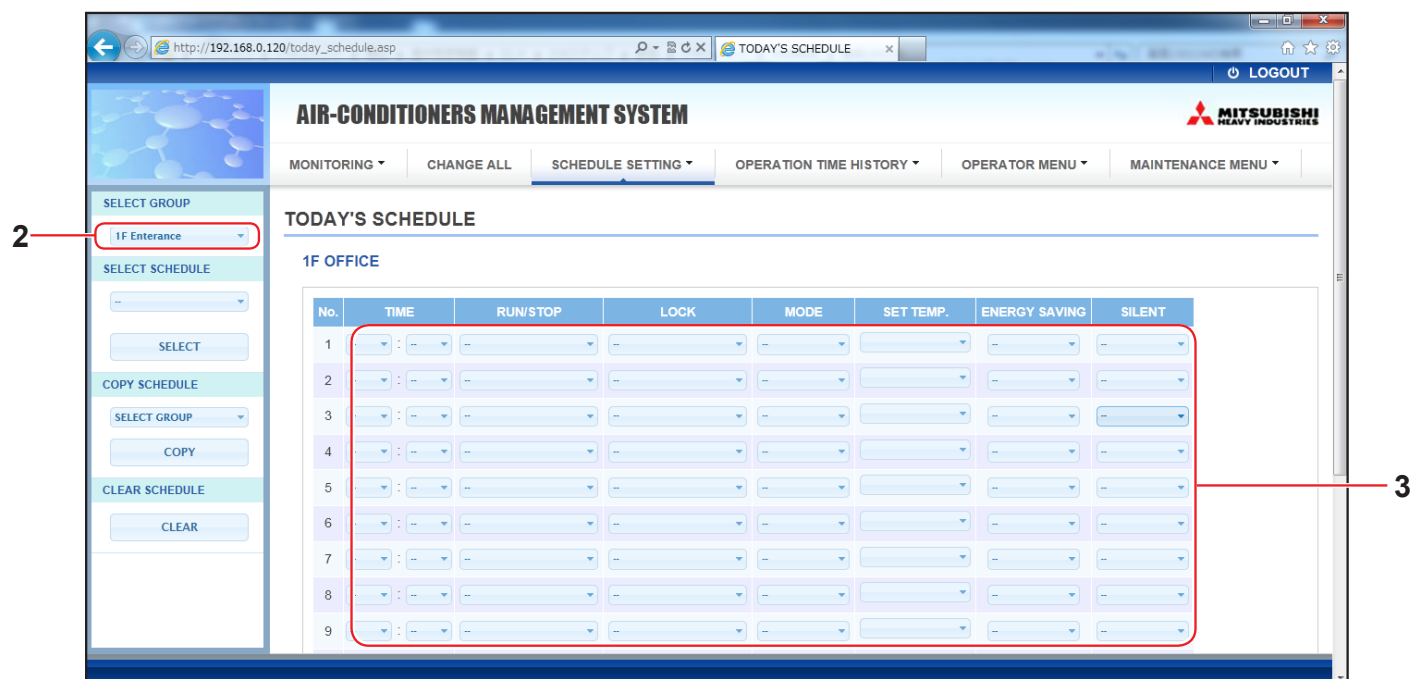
http://192.168.0.120/today_schedule.asp

TODAY'S SCHEDULE

LOGOUT

AIR-CONDITIONERS MANAGEMENT SYSTEM

MITSUBISHI HEAVY INDUSTRIES

MONITORING ▾ CHANGE ALL SCHEDULE SETTING ▾ OPERATION TIME HISTORY ▾ OPERATOR MENU ▾ MAINTENANCE MENU ▾

SELECT GROUP

2

1F Enterance

SELECT SCHEDULE

--

SELECT

COPY SCHEDULE

SELECT GROUP

COPY

CLEAR SCHEDULE

CLEAR

TODAY'S SCHEDULE

1F OFFICE

| No. | TIME | RUN/STOP | LOCK | MODE | SET TEMP. | ENERGY SAVING | SILENT |
|---|---|---|---|---|---|---|---|
| 1 | -- : -- | -- | -- | -- | | -- | -- |
| 2 | -- : -- | -- | -- | -- | | -- | -- |
| 3 | -- : -- | -- | -- | -- | | -- | -- |
| 4 | -- : -- | -- | -- | -- | | -- | -- |
| 5 | -- : -- | -- | -- | -- | | -- | -- |
| 6 | -- : -- | -- | -- | -- | | -- | -- |
| 7 | -- : -- | -- | -- | -- | | -- | -- |
| 8 | -- : -- | -- | -- | -- | | -- | -- |
| 9 | -- : -- | -- | -- | -- | | -- | -- |

3